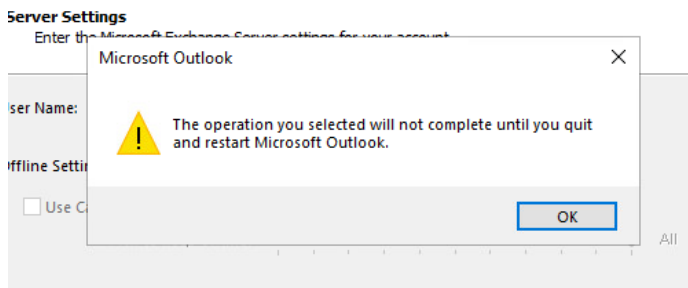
Server Settings
Enter the Microsoft Exchange Server settings for your account

User Name:

Offline Settin

Use C

Microsoft Outlook

The operation you selected will not complete until you quit and restart Microsoft Outlook.

OK

All